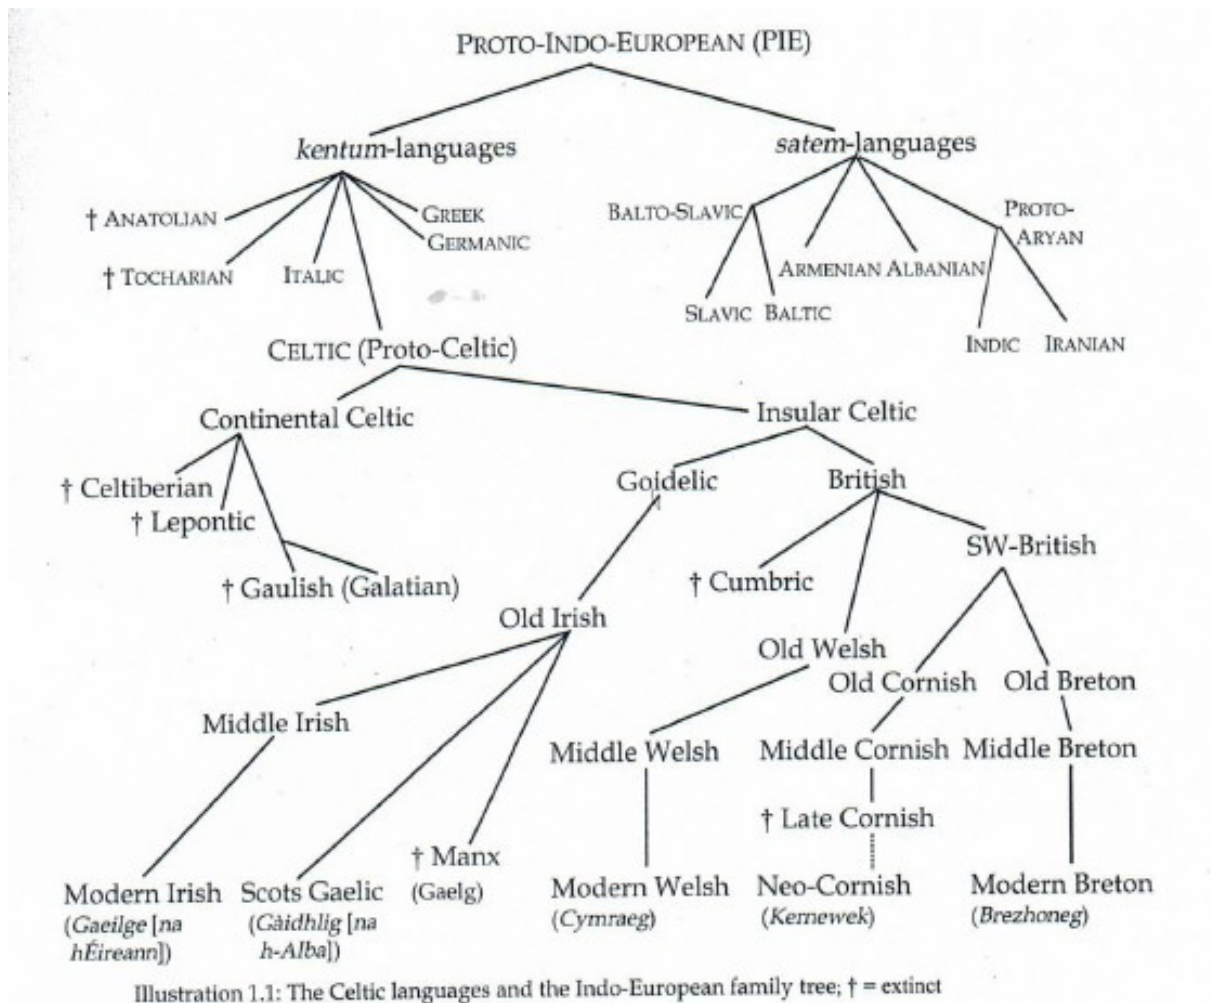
PROTO-INDO-EUROPEAN (PIE)

*kentum*-languages

*satem*-languages

† ANATOLIAN

GREEK

GERMANIC

† TOCHARIAN

ITALIC

BALTO-SLAVIC

PROTO-ARYAN

ARMENIAN

ALBANIAN

SLAVIC

BALTIC

INDIC

IRANIAN

CELTIC (Proto-Celtic)

Continental Celtic

Insular Celtic

† Celtiberian

† Lepontic

† Gaulish (Galatian)

Goidelic

British

SW-British

† Cumbric

Old Irish

Old Welsh

Old Cornish

Old Breton

Middle Irish

Middle Welsh

Middle Cornish

Middle Breton

† Late Cornish

Modern Irish (*Gaeilge* [*na hÉireann*])

Scots Gaelic (*Gàidhlig* [*na h-Alba*])

† Manx (Gaelg)

Modern Welsh (*Cymraeg*)

Neo-Cornish (*Kernewek*)

Modern Breton (*Brezhoneg*)

Illustration 1.1: The Celtic languages and the Indo-European family tree; † = extinct